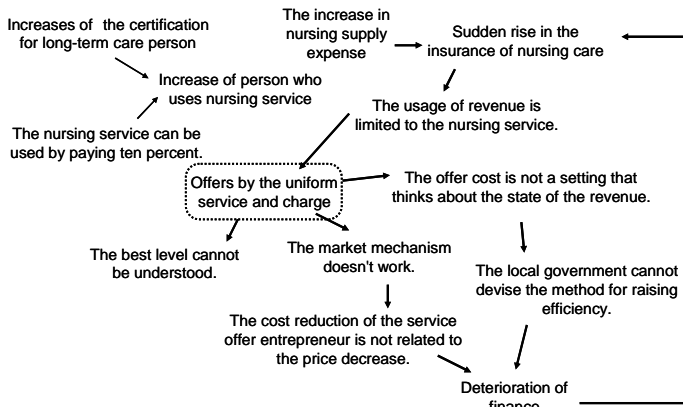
Increases of the certification for long-term care person

The increase in nursing supply expense

Sudden rise in the insurance of nursing care

Increase of person who uses nursing service

The nursing service can be used by paying ten percent.

The usage of revenue is limited to the nursing service.

Offers by the uniform service and charge

The offer cost is not a setting that thinks about the state of the revenue.

The best level cannot be understood.

The market mechanism doesn't work.

The local government cannot devise the method for raising efficiency.

The cost reduction of the service offer entrepreneur is not related to the price decrease.

Deterioration of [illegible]